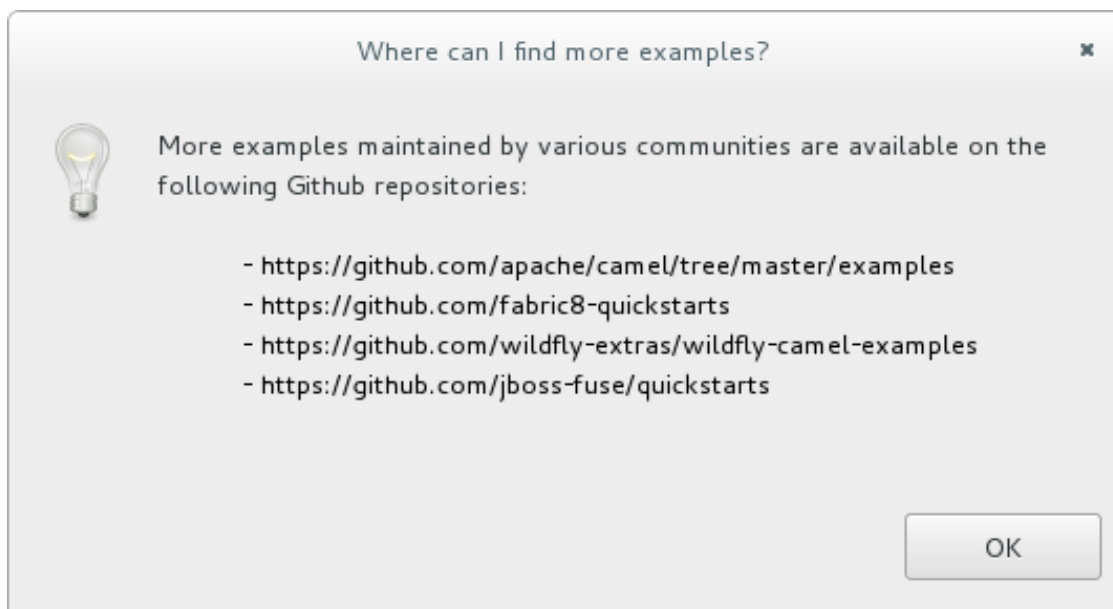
Where can I find more examples?

More examples maintained by various communities are available on the following Github repositories:

- https://github.com/apache/camel/tree/master/examples
- https://github.com/fabric8-quickstarts
- https://github.com/wildfly-extras/wildfly-camel-examples
- https://github.com/jboss-fuse/quickstarts

OK